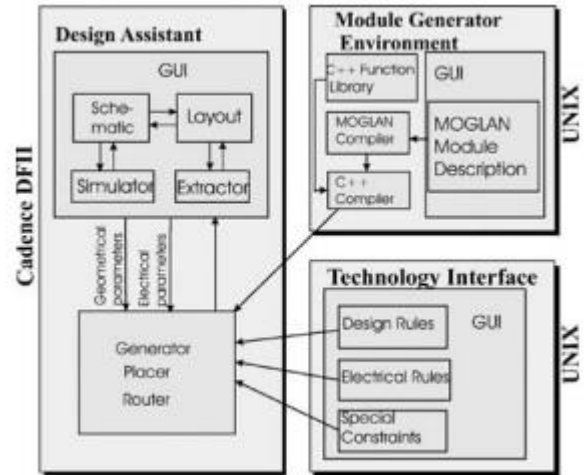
Design Assistant

GUI

Schematic

Layout

Simulator

Extractor

Cadence DFII

Geometrical parameters

Electrical parameters

Generator
Placer
Router

Module Generator Environment

C++ Function Library

GUI

MOGLAN Compiler

MOGLAN Module Description

C++ Compiler

UNIX

Technology Interface

Design Rules

GUI

Electrical Rules

Special Constraints

UNIX